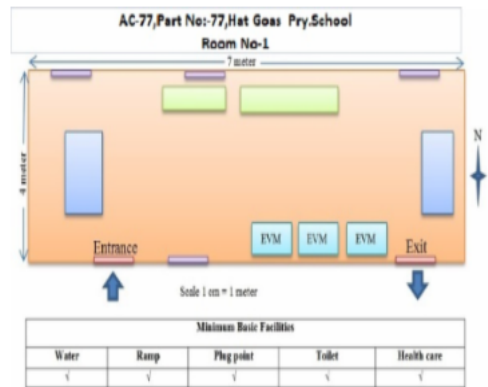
AC-77,Part No:-77,Hat Goas Pry.School
Room No-1

7 meter

4 meter

N

EVM EVM EVM

Entrance

Exit

Scale 1 cm = 1 meter

| Minimum Basic Facilities | | | | |
|---|---|---|---|---|
| Water | Ramp | Plug point | Toilet | Health care |
| √ | √ | √ | √ | √ |